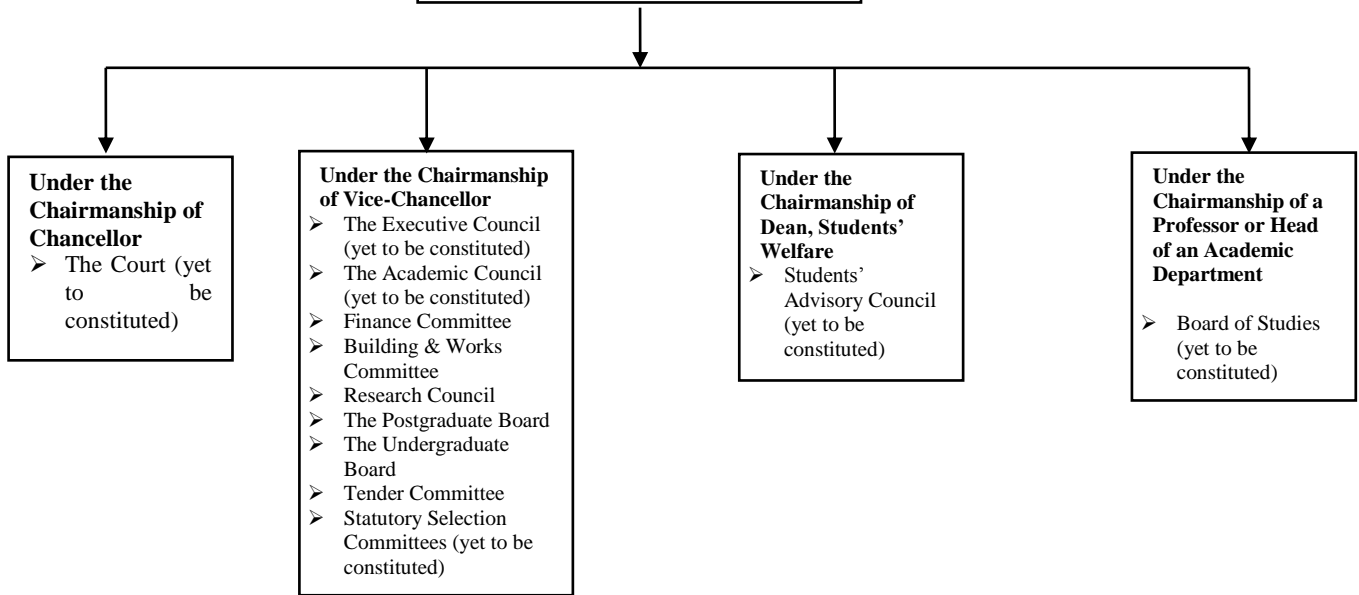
**Under the Chairmanship of Chancellor**
- The Court (yet to be constituted)

**Under the Chairmanship of Vice-Chancellor**
- The Executive Council (yet to be constituted)
- The Academic Council (yet to be constituted)
- Finance Committee
- Building & Works Committee
- Research Council
- The Postgraduate Board
- The Undergraduate Board
- Tender Committee
- Statutory Selection Committees (yet to be constituted)

**Under the Chairmanship of Dean, Students' Welfare**
- Students' Advisory Council (yet to be constituted)

**Under the Chairmanship of a Professor or Head of an Academic Department**
- Board of Studies (yet to be constituted)